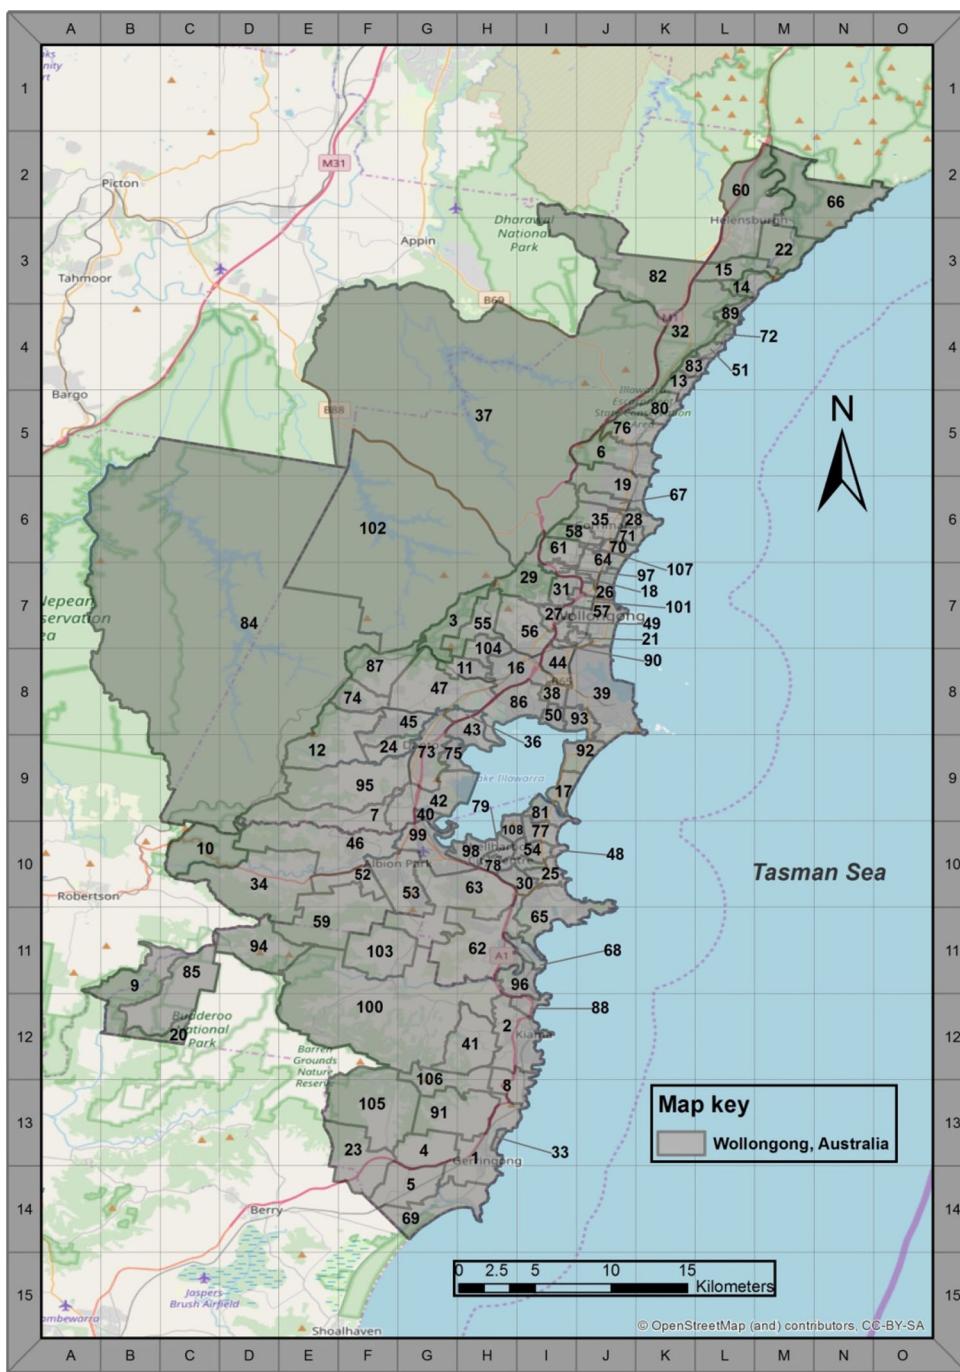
A B C D E F G H I J K L M N O

1 2 3 4 5 6 7 8 9 10 11 12 13 14 15

Picton
M31
Appin
Tahmoor
Dharawal National Park
Helensburgh
Bargo
B69
B88
Illawarra Escarpment State Conservation Area
Nepean Conservation Area
Wollongong
Lake Illawarra
Albion Park
Shellharbour
Robertson
Budderoo National Park
Barren Grounds Nature Reserve
Kiama
Gerringong
Berry
Jaspers Brush Airfield
Shoalhaven
A1
Tasman Sea

N

60 66 22 82 15 14 89 72 32 83 51 13 37 80 76 6 19 67 102 35 28 58 71 61 70 64 107 97 18 29 31 26 101 84 3 55 27 57 49 56 21 104 87 11 16 44 90 47 74 38 39 86 45 50 93 43 12 24 73 75 36 92 95 17 42 79 7 40 81 108 77 46 99 10 98 54 48 78 52 25 34 30 53 63 65 59 94 103 62 68 85 9 96 100 88 20 2 41 106 8 105 91 23 4 33 1 5 69

Map key
Wollongong, Australia

0 2.5 5 10 15 Kilometers

© OpenStreetMap (and) contributors, CC-BY-SA